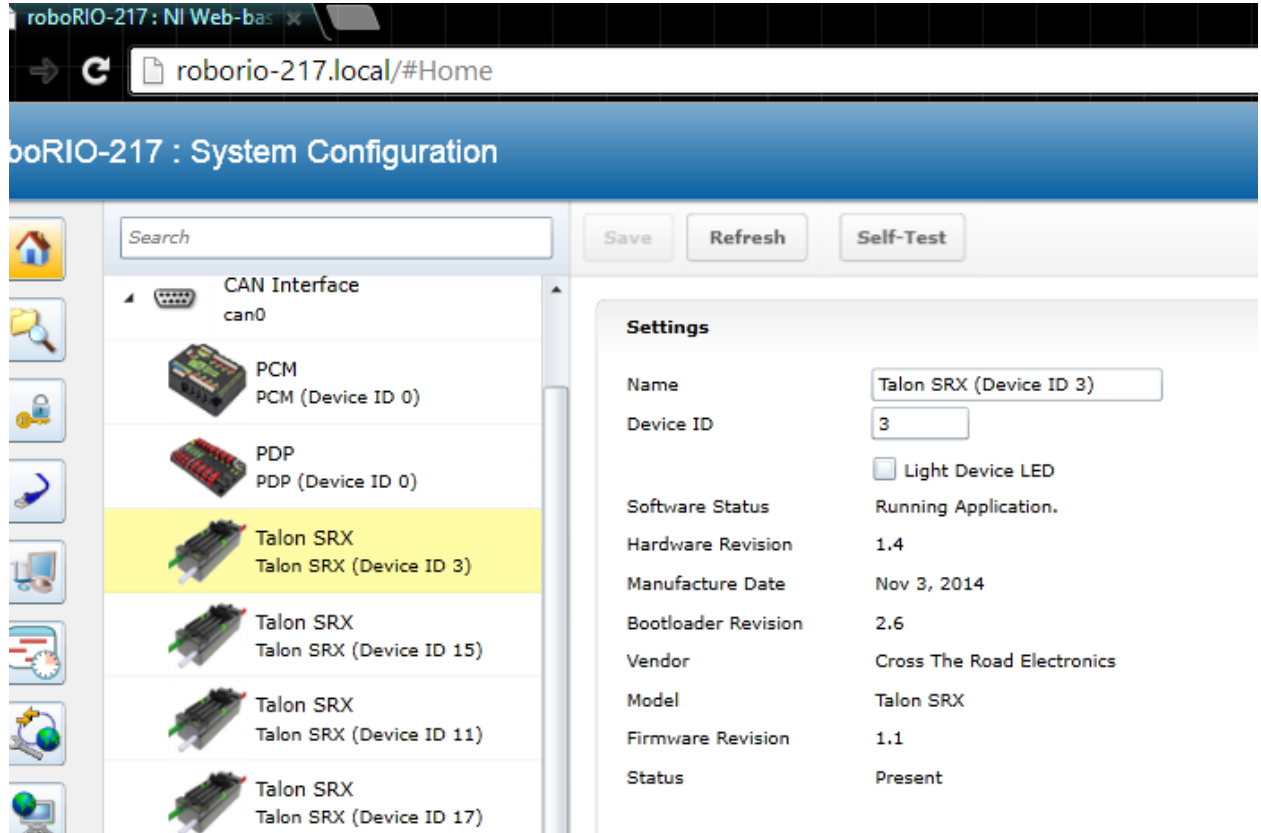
roboRIO-217 : NI Web-bas ×

roborio-217.local/#Home

boRIO-217 : System Configuration

Search

Save Refresh Self-Test

CAN Interface
can0

PCM
PCM (Device ID 0)

PDP
PDP (Device ID 0)

Talon SRX
Talon SRX (Device ID 3)

Talon SRX
Talon SRX (Device ID 15)

Talon SRX
Talon SRX (Device ID 11)

Talon SRX
Talon SRX (Device ID 17)

Settings

| | |
|---|---|
| Name | Talon SRX (Device ID 3) |
| Device ID | 3 |
| | Light Device LED |
| Software Status | Running Application. |
| Hardware Revision | 1.4 |
| Manufacture Date | Nov 3, 2014 |
| Bootloader Revision | 2.6 |
| Vendor | Cross The Road Electronics |
| Model | Talon SRX |
| Firmware Revision | 1.1 |
| Status | Present |